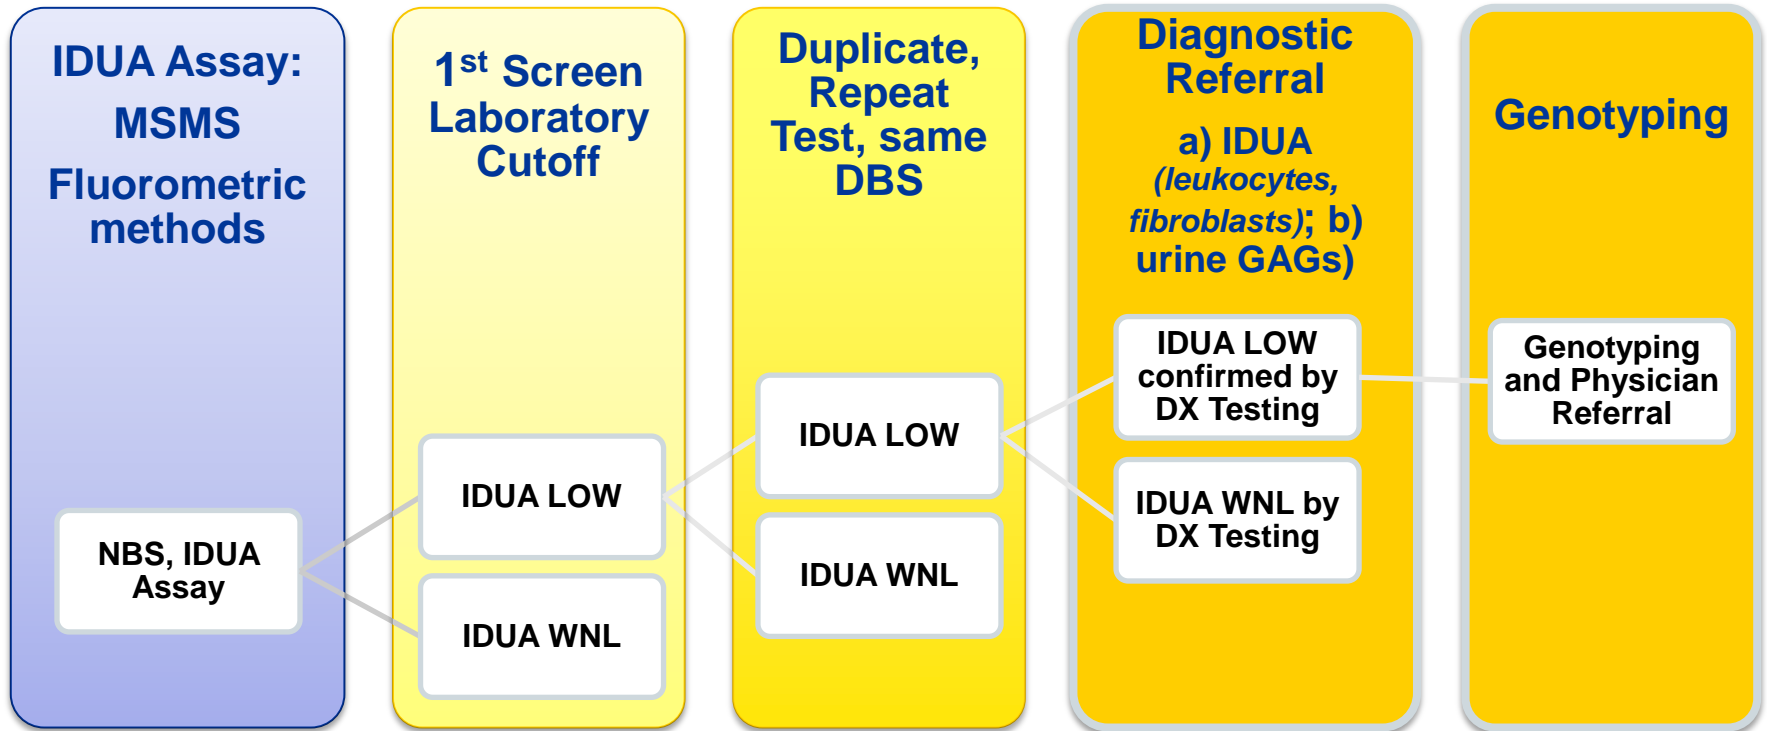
IDUA Assay: MSMS Fluorometric methods

NBS, IDUA Assay

1$^{st}$ Screen Laboratory Cutoff

IDUA LOW

IDUA WNL

Duplicate, Repeat Test, same DBS

IDUA LOW

IDUA WNL

Diagnostic Referral

a) IDUA (leukocytes, fibroblasts); b) urine GAGs)

IDUA LOW confirmed by DX Testing

IDUA WNL by DX Testing

Genotyping

Genotyping and Physician Referral